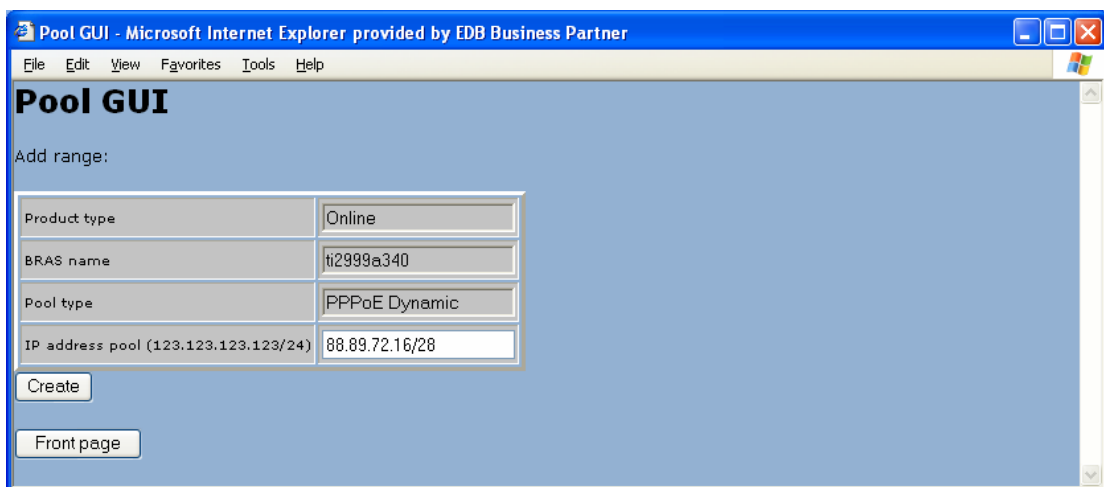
Pool GUI - Microsoft Internet Explorer provided by EDB Business Partner

File Edit View Favorites Tools Help

# Pool GUI

Add range:

| | |
|---|---|
| Product type | Online |
| BRAS name | ti2999a340 |
| Pool type | PPPoE Dynamic |
| IP address pool (123.123.123.123/24) | 88.89.72.16/28 |

Create

Front page